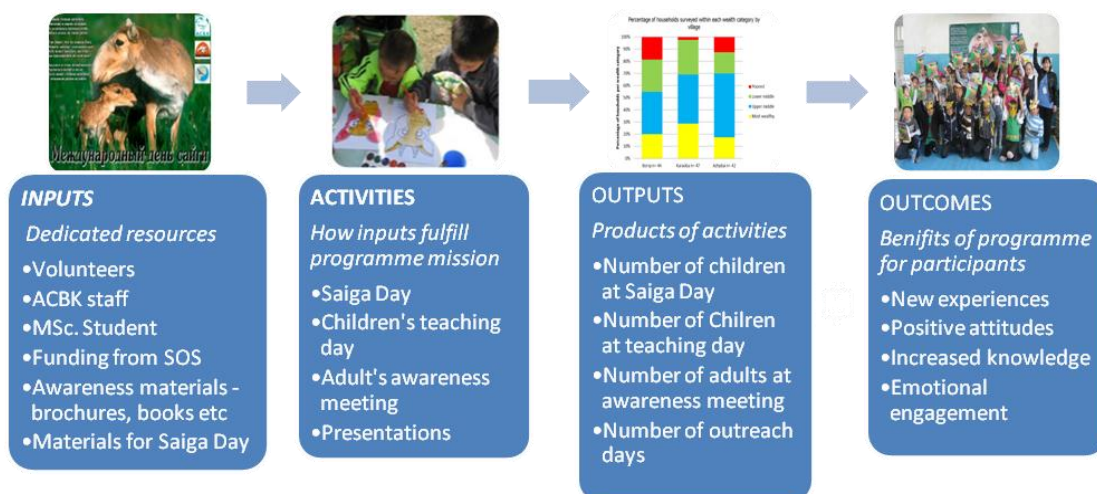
Международный день сайги

Percentage of households surveyed within each wealth category by village

Percentage of households per wealth category

100%
90%
80%
70%
60%
50%
40%
30%
20%
10%
0%

Poorest
Lower middle
Upper middle
Most wealthy

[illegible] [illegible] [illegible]

INPUTS
Dedicated resources
•Volunteers
•ACBK staff
•MSc. Student
•Funding from SOS
•Awareness materials - brochures, books etc
•Materials for Saiga Day

ACTIVITIES
How inputs fulfill programme mission
•Saiga Day
•Children's teaching day
•Adult's awareness meeting
•Presentations

OUTPUTS
Products of activities
•Number of children at Saiga Day
•Number of Chilren at teaching day
•Number of adults at awareness meeting
•Number of outreach days

OUTCOMES
Benifits of programme for participants
•New experiences
•Positive attitudes
•Increased knowledge
•Emotional engagement